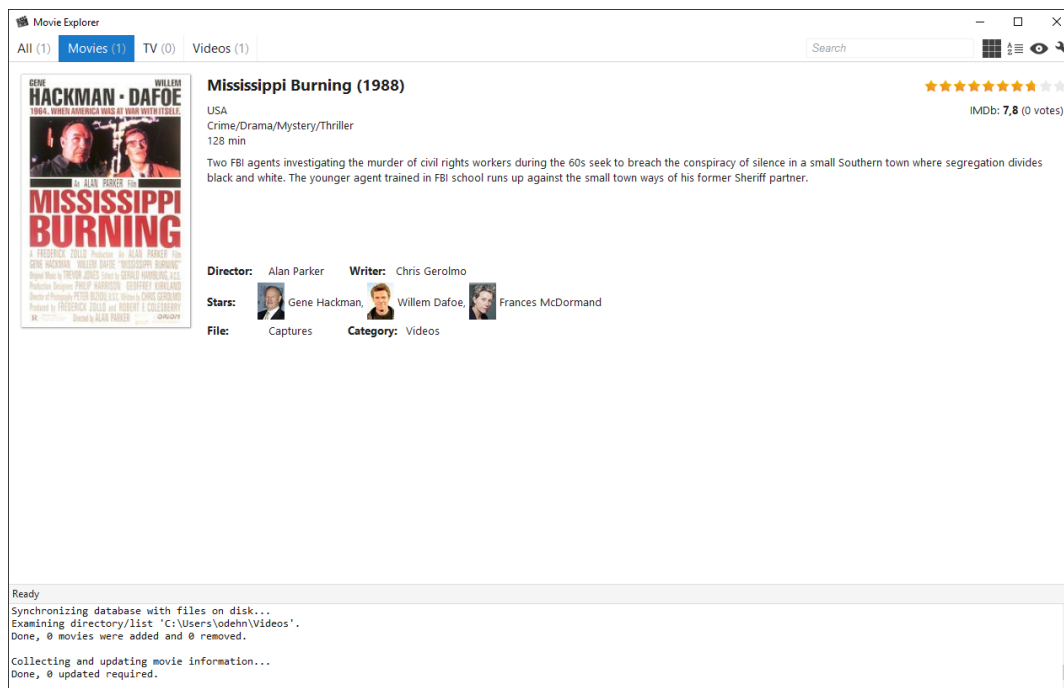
Movie Explorer

All (1) Movies (1) TV (0) Videos (1)

Search

GENE HACKMAN · WILLEM DAFOE
1964. WHEN AMERICA WAS AT WAR WITH ITSELF.
An ALAN PARKER Film
MISSISSIPPI BURNING
A FREDERICK ZOLLO Production An ALAN PARKER Film GENE HACKMAN WILLEM DAFOE "MISSISSIPPI BURNING" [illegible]
ORION

Mississippi Burning (1988)

USA
Crime/Drama/Mystery/Thriller
128 min

IMDb: 7,8 (0 votes)

Two FBI agents investigating the murder of civil rights workers during the 60s seek to breach the conspiracy of silence in a small Southern town where segregation divides black and white. The younger agent trained in FBI school runs up against the small town ways of his former Sheriff partner.

Director: Alan Parker Writer: Chris Gerolmo
Stars: Gene Hackman, Willem Dafoe, Frances McDormand
File: Captures Category: Videos

Ready
Synchronizing database with files on disk...
Examining directory/list 'C:\Users\odehn\Videos'.
Done, 0 movies were added and 0 removed.

Collecting and updating movie information...
Done, 0 updated required.